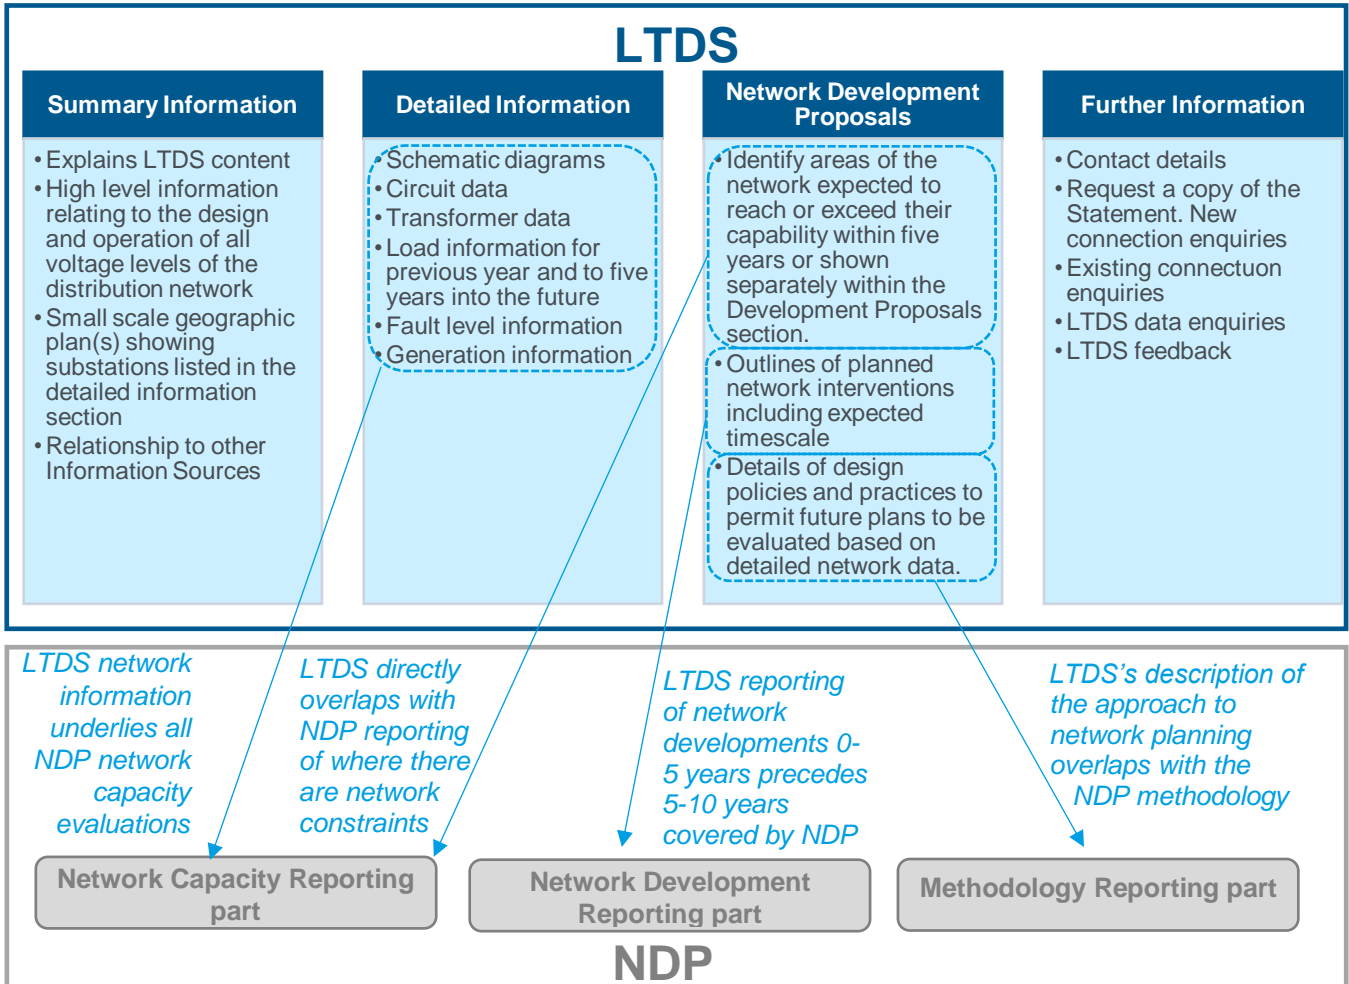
LTDS

Summary Information

• Explains LTDS content
• High level information relating to the design and operation of all voltage levels of the distribution network
• Small scale geographic plan(s) showing substations listed in the detailed information section
• Relationship to other Information Sources

Detailed Information

• Schematic diagrams
• Circuit data
• Transformer data
• Load information for previous year and to five years into the future
• Fault level information
• Generation information

Network Development Proposals

• Identify areas of the network expected to reach or exceed their capability within five years or shown separately within the Development Proposals section.
• Outlines of planned network interventions including expected timescale
• Details of design policies and practices to permit future plans to be evaluated based on detailed network data.

Further Information

• Contact details
• Request a copy of the Statement. New connection enquiries
• Existing connectuon enquiries
• LTDS data enquiries
• LTDS feedback

LTDS network information underlies all NDP network capacity evaluations

LTDS directly overlaps with NDP reporting of where there are network constraints

LTDS reporting of network developments 0-5 years precedes 5-10 years covered by NDP

LTDS's description of the approach to network planning overlaps with the NDP methodology

Network Capacity Reporting part

Network Development Reporting part

Methodology Reporting part

NDP